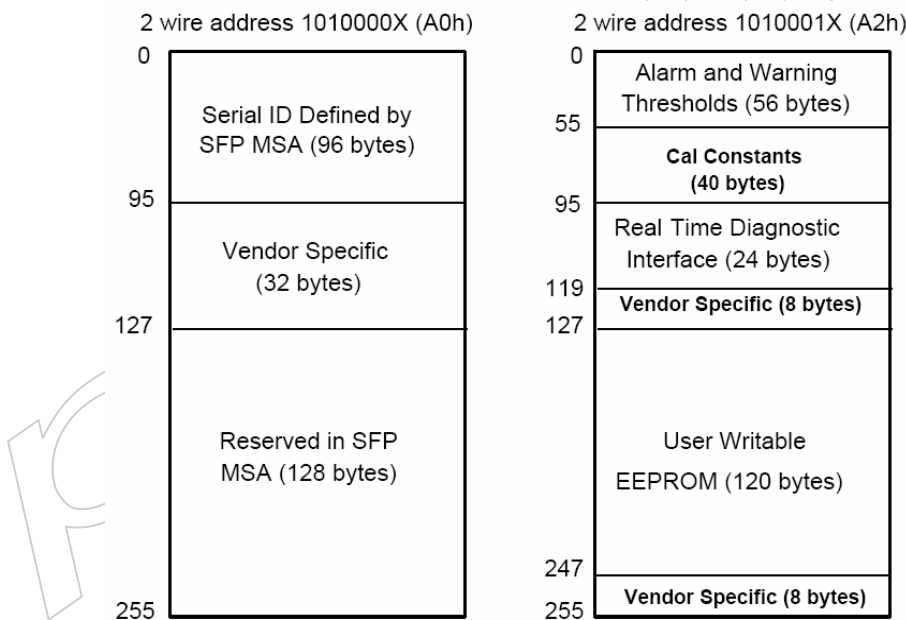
2 wire address 1010000X (A0h)

0

Serial ID Defined by SFP MSA (96 bytes)

95

Vendor Specific (32 bytes)

127

Reserved in SFP MSA (128 bytes)

255

2 wire address 1010001X (A2h)

0

Alarm and Warning Thresholds (56 bytes)

55

Cal Constants (40 bytes)

95

Real Time Diagnostic Interface (24 bytes)

119

Vendor Specific (8 bytes)

127

User Writable EEPROM (120 bytes)

247

Vendor Specific (8 bytes)

255